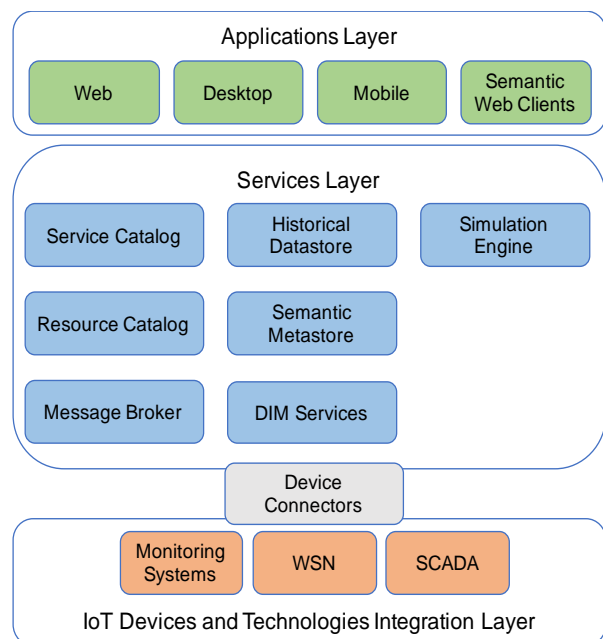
Applications Layer

Web

Desktop

Mobile

Semantic Web Clients

Services Layer

Service Catalog

Historical Datastore

Simulation Engine

Resource Catalog

Semantic Metastore

Message Broker

DIM Services

Device Connectors

Monitoring Systems

WSN

SCADA

IoT Devices and Technologies Integration Layer